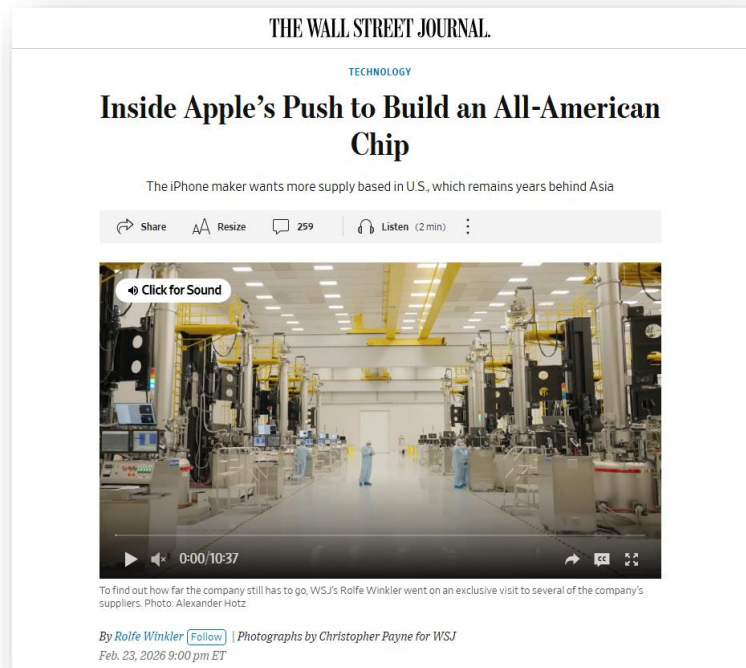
THE WALL STREET JOURNAL.

TECHNOLOGY

Inside Apple's Push to Build an All-American Chip

The iPhone maker wants more supply based in U.S., which remains years behind Asia

Share Resize 259 Listen (2 min)

Click for Sound

0:00/10:37

To find out how far the company still has to go, WSJ's Rolfe Winkler went on an exclusive visit to several of the company's suppliers. Photo: Alexander Hotz

By Rolfe Winkler Follow | Photographs by Christopher Payne for WSJ

Feb. 23, 2026 9:00 pm ET